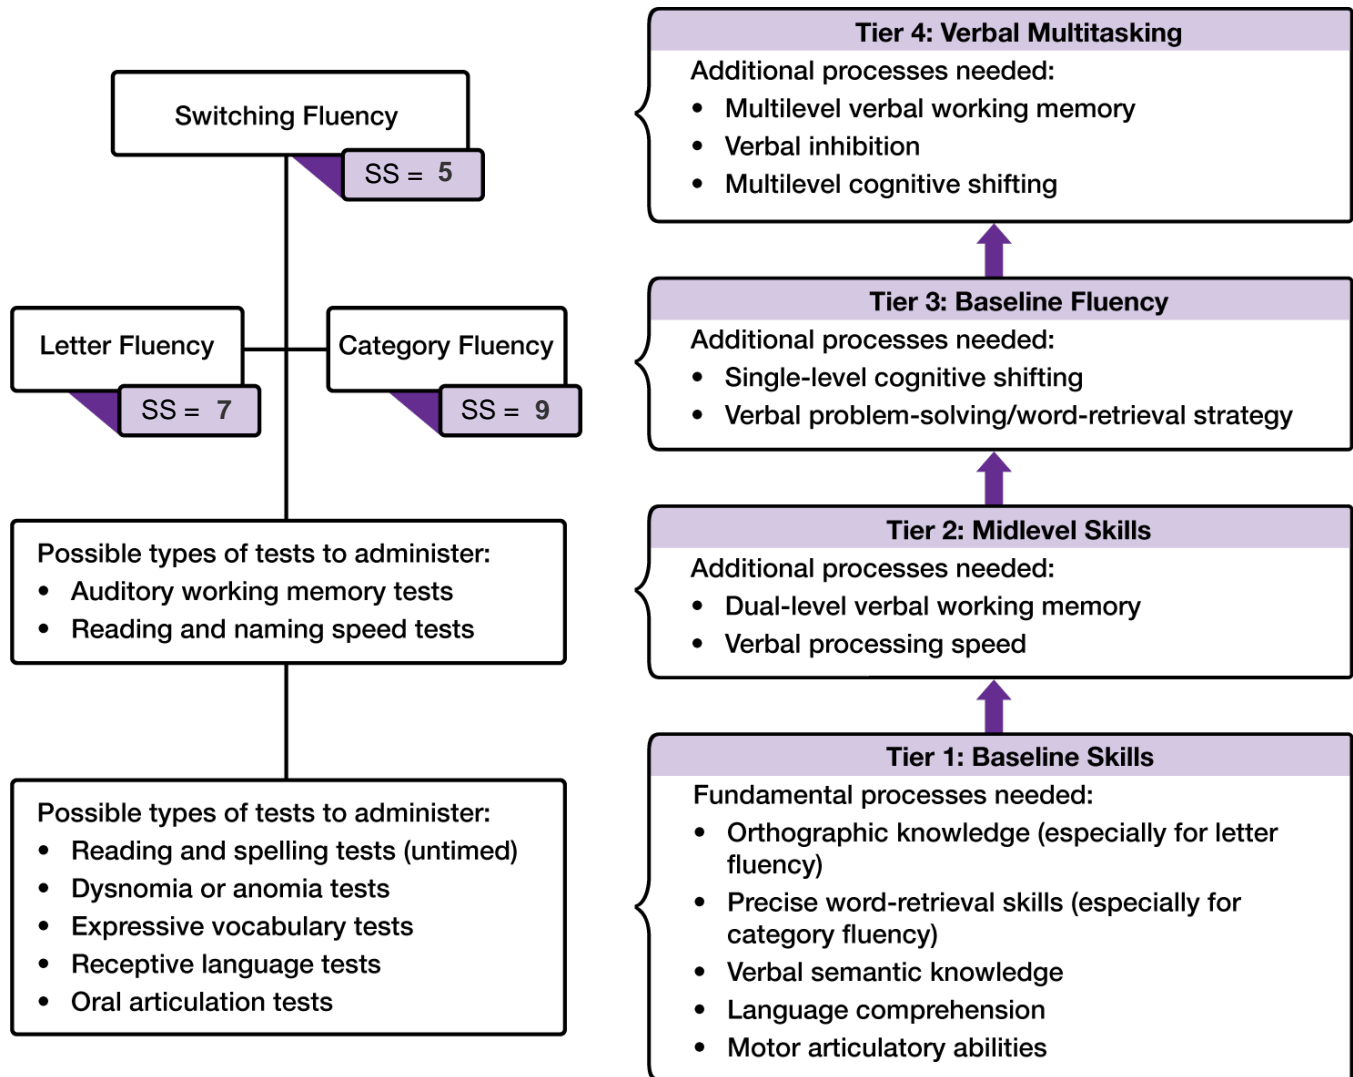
Switching Fluency

SS = 5

Letter Fluency

SS = 7

Category Fluency

SS = 9

Possible types of tests to administer:
- Auditory working memory tests
- Reading and naming speed tests

Possible types of tests to administer:
- Reading and spelling tests (untimed)
- Dysnomia or anomia tests
- Expressive vocabulary tests
- Receptive language tests
- Oral articulation tests

Tier 4: Verbal Multitasking
Additional processes needed:
- Multilevel verbal working memory
- Verbal inhibition
- Multilevel cognitive shifting

Tier 3: Baseline Fluency
Additional processes needed:
- Single-level cognitive shifting
- Verbal problem-solving/word-retrieval strategy

Tier 2: Midlevel Skills
Additional processes needed:
- Dual-level verbal working memory
- Verbal processing speed

Tier 1: Baseline Skills
Fundamental processes needed:
- Orthographic knowledge (especially for letter fluency)
- Precise word-retrieval skills (especially for category fluency)
- Verbal semantic knowledge
- Language comprehension
- Motor articulatory abilities